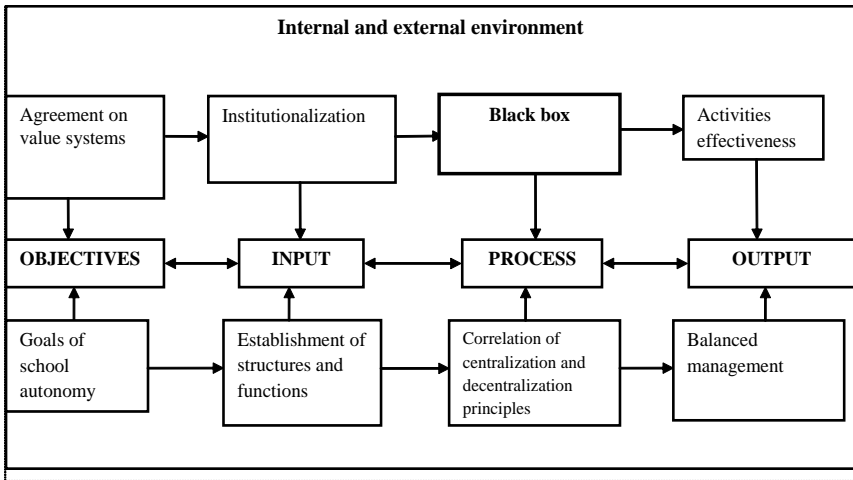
Internal and external environment

Agreement on value systems

Institutionalization

Black box

Activities effectiveness

OBJECTIVES

INPUT

PROCESS

OUTPUT

Goals of school autonomy

Establishment of structures and functions

Correlation of centralization and decentralization principles

Balanced management